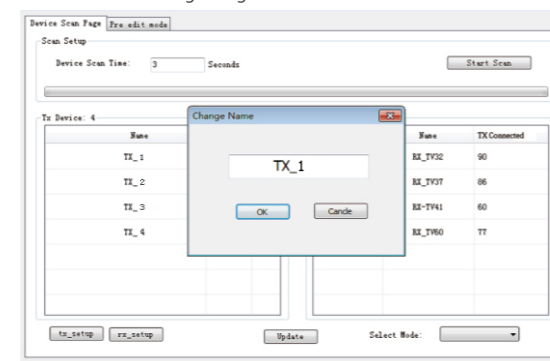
Device Scan Page | Pre edit mode

Scan Setup

Device Scan Time: 3 Seconds

Start Scan

Tx Device: 4

| Name |
|---|
| TX_1 |
| TX_2 |
| TX_3 |
| TX_4 |

Change Name

TX_1

OK

Cancle

| Name | TX Connected |
|---|---|
| RX_TV32 | 90 |
| RX_TV37 | 86 |
| RX-TV41 | 60 |
| RX_TV60 | 77 |

tx_setup

rx_setup

Update

Select Mode: